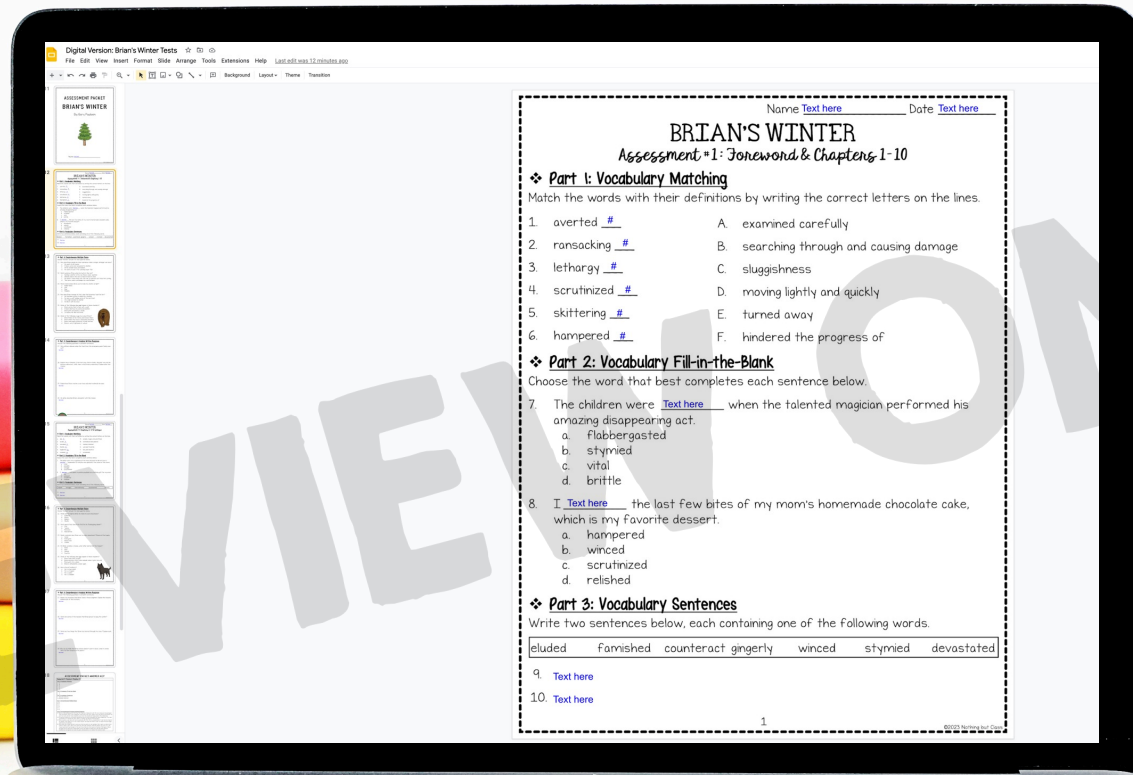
Digital Version: Brian's Winter Tests
File Edit View Insert Format Slide Arrange Tools Extensions Help Last edit was 12 minutes ago
Background Layout Theme Transition

ASSESSMENT PACKET
BRIAN'S WINTER

Name Text here Date Text here

BRIAN'S WINTER
Assessment #1: Foreword & Chapters 1-10

❖ Part 1: Vocabulary Matching
Match the words with their definitions by writing the correct letters on the lines.

1. averted #
2. ransacking #
3. lethargy #
4. scrutinized #
5. skittering #
6. hampered #

A. examined carefully
B. searching through and causing damage
C. sluggishness
D. moving lightly and quickly
E. turned away
F. hindered the progress of

❖ Part 2: Vocabulary Fill-in-the-Blank
Choose the word that best completes each sentence below.

7. The children were Text here when the talented magician performed his amazing disappearing act.
a. flabbergasted
b. stymied
c. vital
d. brittle

8. I Text here the last few bites of my mom's homemade chocolate cake, which is my favorite dessert.
a. hampered
b. winced
c. scrutinized
d. relished

❖ Part 3: Vocabulary Sentences
Write two sentences below, each containing one of the following words.

| eluded | famished | counteract | gingerly | winced | stymied | devastated |
|---|---|---|---|---|---|---|

9. Text here
10. Text here

1

©2023 Nothing but Class

PREVIEW ON